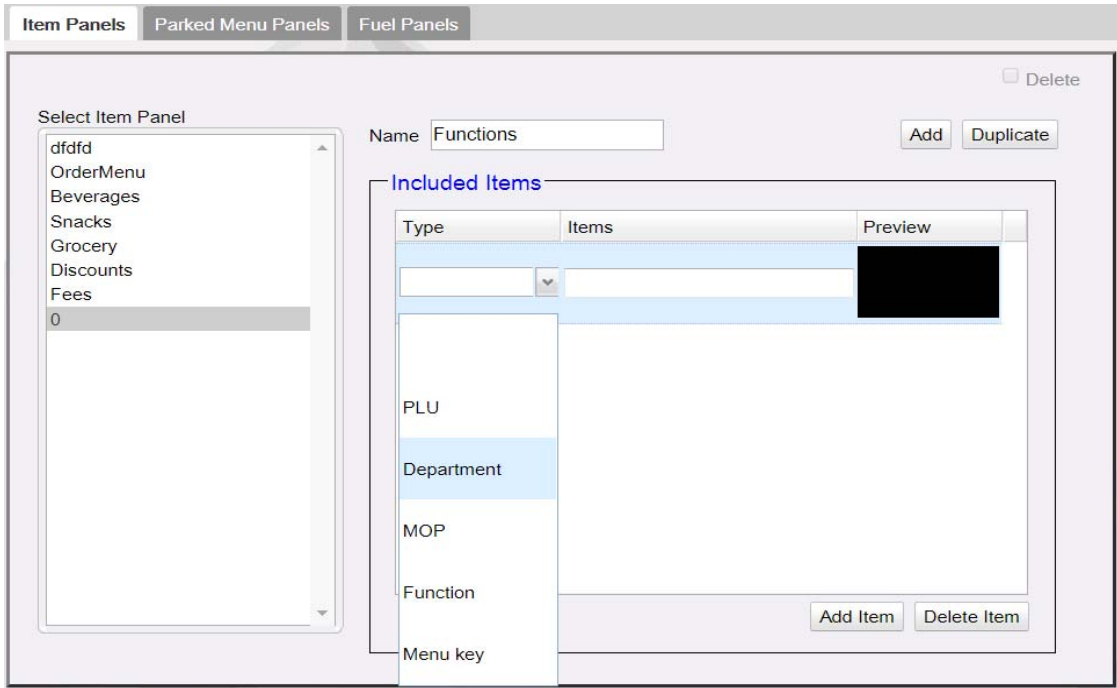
Item Panels
Parked Menu Panels
Fuel Panels

Delete

Select Item Panel
dfdfd
OrderMenu
Beverages
Snacks
Grocery
Discounts
Fees
0

Name Functions

Add
Duplicate

Included Items

| Type | Items | Preview |
|---|---|---|
| | | |

PLU
Department
MOP
Function
Menu key

Add Item
Delete Item